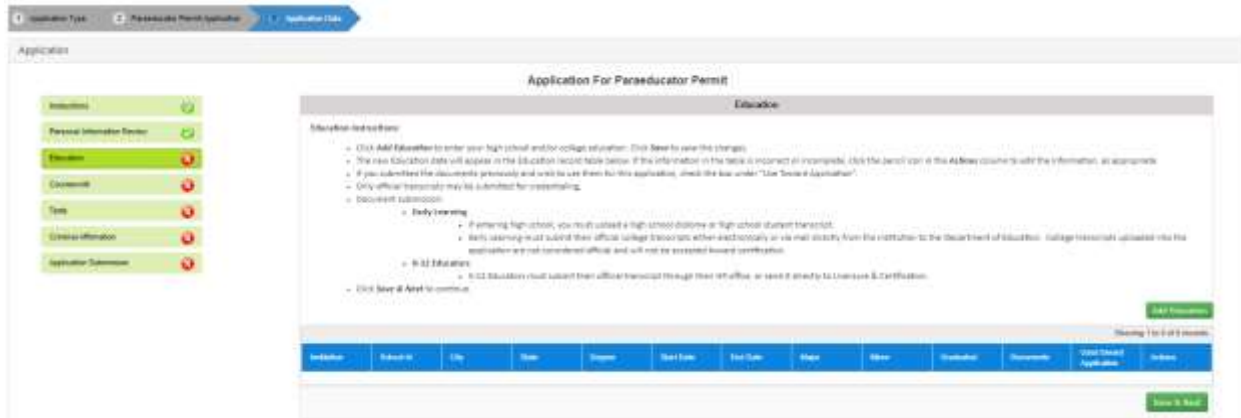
1 Application Type 2 Paraeducator Permit Application 3 Application Data

Application

Application For Paraeducator Permit

Instructions
Personal Information Review
Education
Coursework
Tests
Licensure Information
Application Submission

Education

Education Instructions:

- Click Add Education to enter your high school and/or college education. Click Save to save the changes.
- The new Education data will appear in the Education record table below. If the information in the table is incorrect or incomplete, click the pencil icon in the Actions column to edit the information, as appropriate.
- If you submitted the documents previously and wish to use them for this application, check the box under "Use Toward Application".
- Only official transcripts may be submitted for credentialing.
- Document submission:
  - Early Learning
    - If entering high school, you must upload a high school diploma or high school student transcript.
    - Early Learning must submit their official college transcripts either electronically or via mail directly from the institution to the Department of Education. College transcripts uploaded into the application are not considered official and will not be accepted toward certification.
  - K-12 Educators
    - K-12 Educators must submit their official transcript through their HR office, or send it directly to Licensure & Certification.
- Click Save & Next to continue.

Add Education

Showing 1 to 0 of 0 records

| Institution | School Id | City | State | Degree | Start Date | End Date | Major | Minor | Graduated | Documents | Used Toward Application | Actions |
|---|---|---|---|---|---|---|---|---|---|---|---|---|

Save & Next